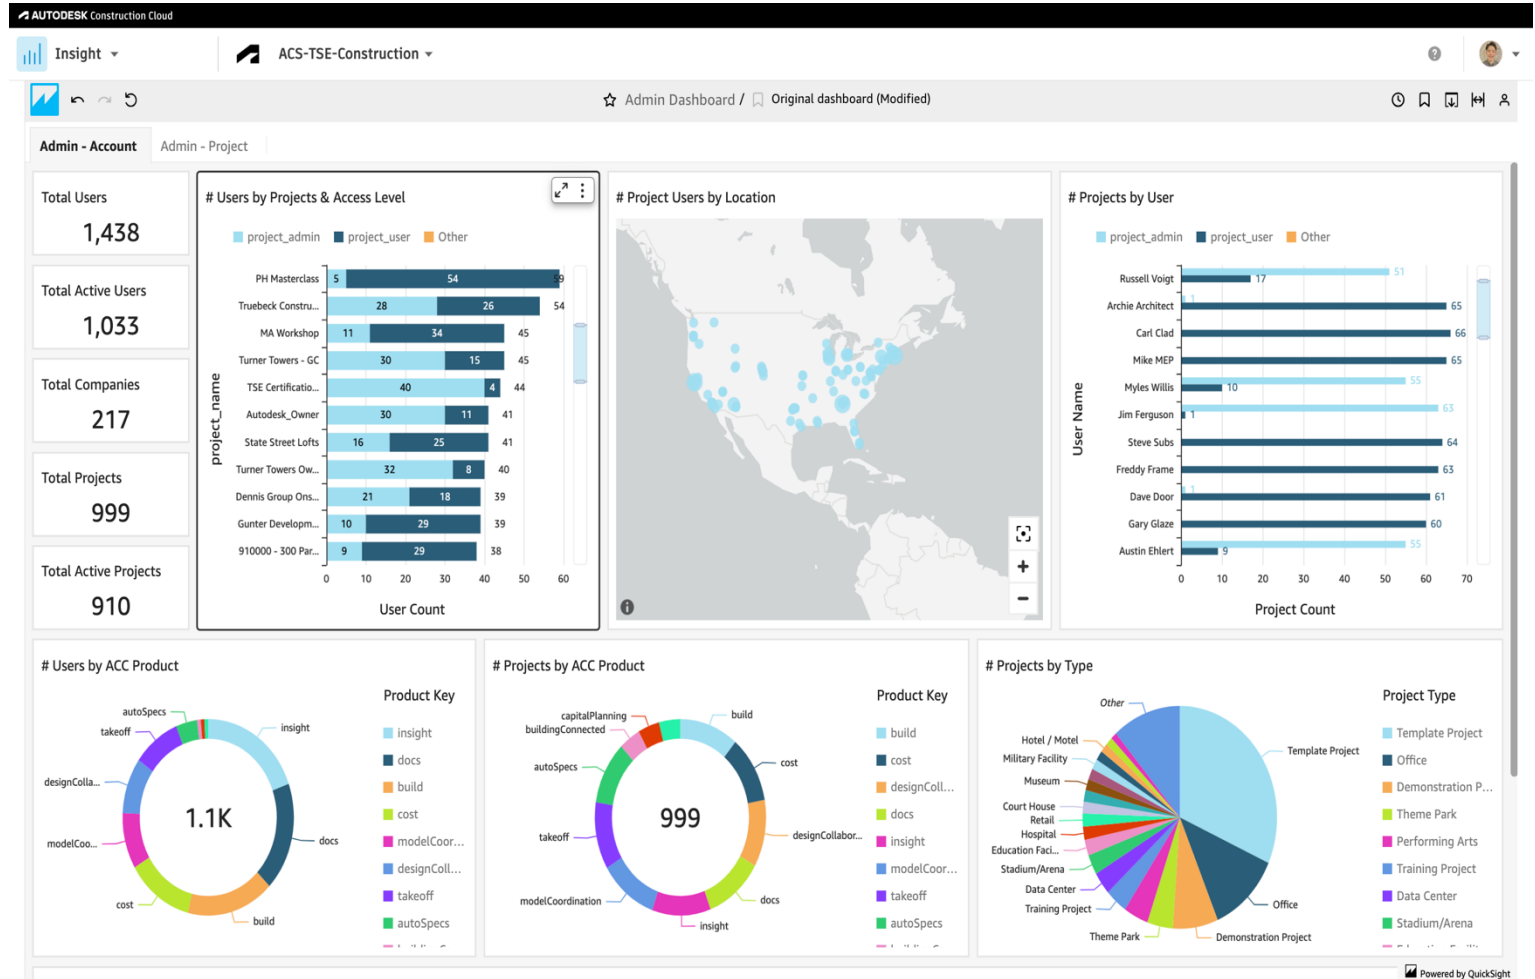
AUTODESK Construction Cloud

Insight

ACS-TSE-Construction

Admin Dashboard / Original dashboard (Modified)

Admin - Account
Admin - Project

Total Users
1,438

Total Active Users
1,033

Total Companies
217

Total Projects
999

Total Active Projects
910

# Users by Projects & Access Level

project_admin project_user Other

project_name

| project_name | project_admin | project_user | total |
|---|---|---|---|
| PH Masterclass | 5 | 54 | 59 |
| Truebeck Constru... | 28 | 26 | 54 |
| MA Workshop | 11 | 34 | 45 |
| Turner Towers - GC | 30 | 15 | 45 |
| TSE Certificatio... | 40 | 4 | 44 |
| Autodesk_Owner | 30 | 11 | 41 |
| State Street Lofts | 16 | 25 | 41 |
| Turner Towers Ow... | 32 | 8 | 40 |
| Dennis Group Ons... | 21 | 18 | 39 |
| Gunter Developm... | 10 | 29 | 39 |
| 910000 - 300 Par... | 9 | 29 | 38 |

0 10 20 30 40 50 60
User Count

# Project Users by Location

# Projects by User

project_admin project_user Other

User Name

| User Name | Value |
|---|---|
| Russell Voigt | 17, 51 |
| Archie Architect | 1, 65 |
| Carl Clad | 66 |
| Mike MEP | 65 |
| Myles Willis | 10, 55 |
| Jim Ferguson | 1, 63 |
| Steve Subs | 64 |
| Freddy Frame | 63 |
| Dave Door | 1, 61 |
| Gary Glaze | 60 |
| Austin Ehlert | 9, 55 |

0 10 20 30 40 50 60 70
Project Count

# Users by ACC Product

autoSpecs
takeoff
insight
designColla...
docs
modelCoo...
cost
build
1.1K

Product Key
insight
docs
build
cost
modelCoor...
designColl...
takeoff
autoSpecs

# Projects by ACC Product

capitalPlanning
buildingConnected
build
autoSpecs
cost
takeoff
designCollabor...
modelCoordination
docs
insight
999

Product Key
build
cost
designColl...
docs
insight
modelCoor...
takeoff
autoSpecs

# Projects by Type

Other
Hotel / Motel
Military Facility
Museum
Court House
Retail
Hospital
Education Faci...
Stadium/Arena
Data Center
Training Project
Theme Park
Template Project
Office
Demonstration Project

Project Type
Template Project
Office
Demonstration P...
Theme Park
Performing Arts
Training Project
Data Center
Stadium/Arena

Powered by QuickSight